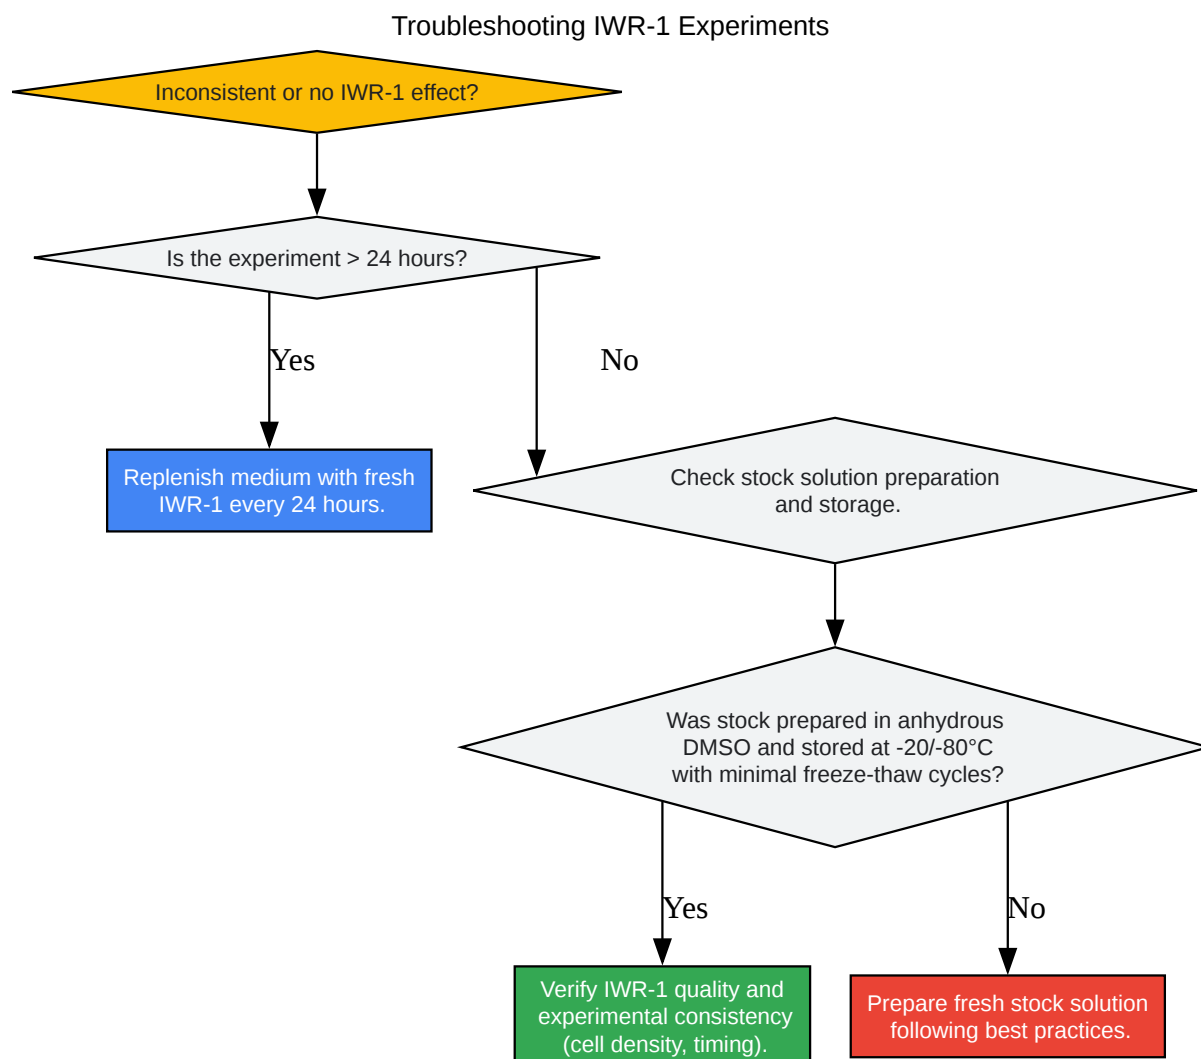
Troubleshooting IWR-1 Experiments

Inconsistent or no IWR-1 effect?

Is the experiment > 24 hours?

Yes

No

Replenish medium with fresh IWR-1 every 24 hours.

Check stock solution preparation and storage.

Was stock prepared in anhydrous DMSO and stored at -20/-80°C with minimal freeze-thaw cycles?

Yes

No

Verify IWR-1 quality and experimental consistency (cell density, timing).

Prepare fresh stock solution following best practices.